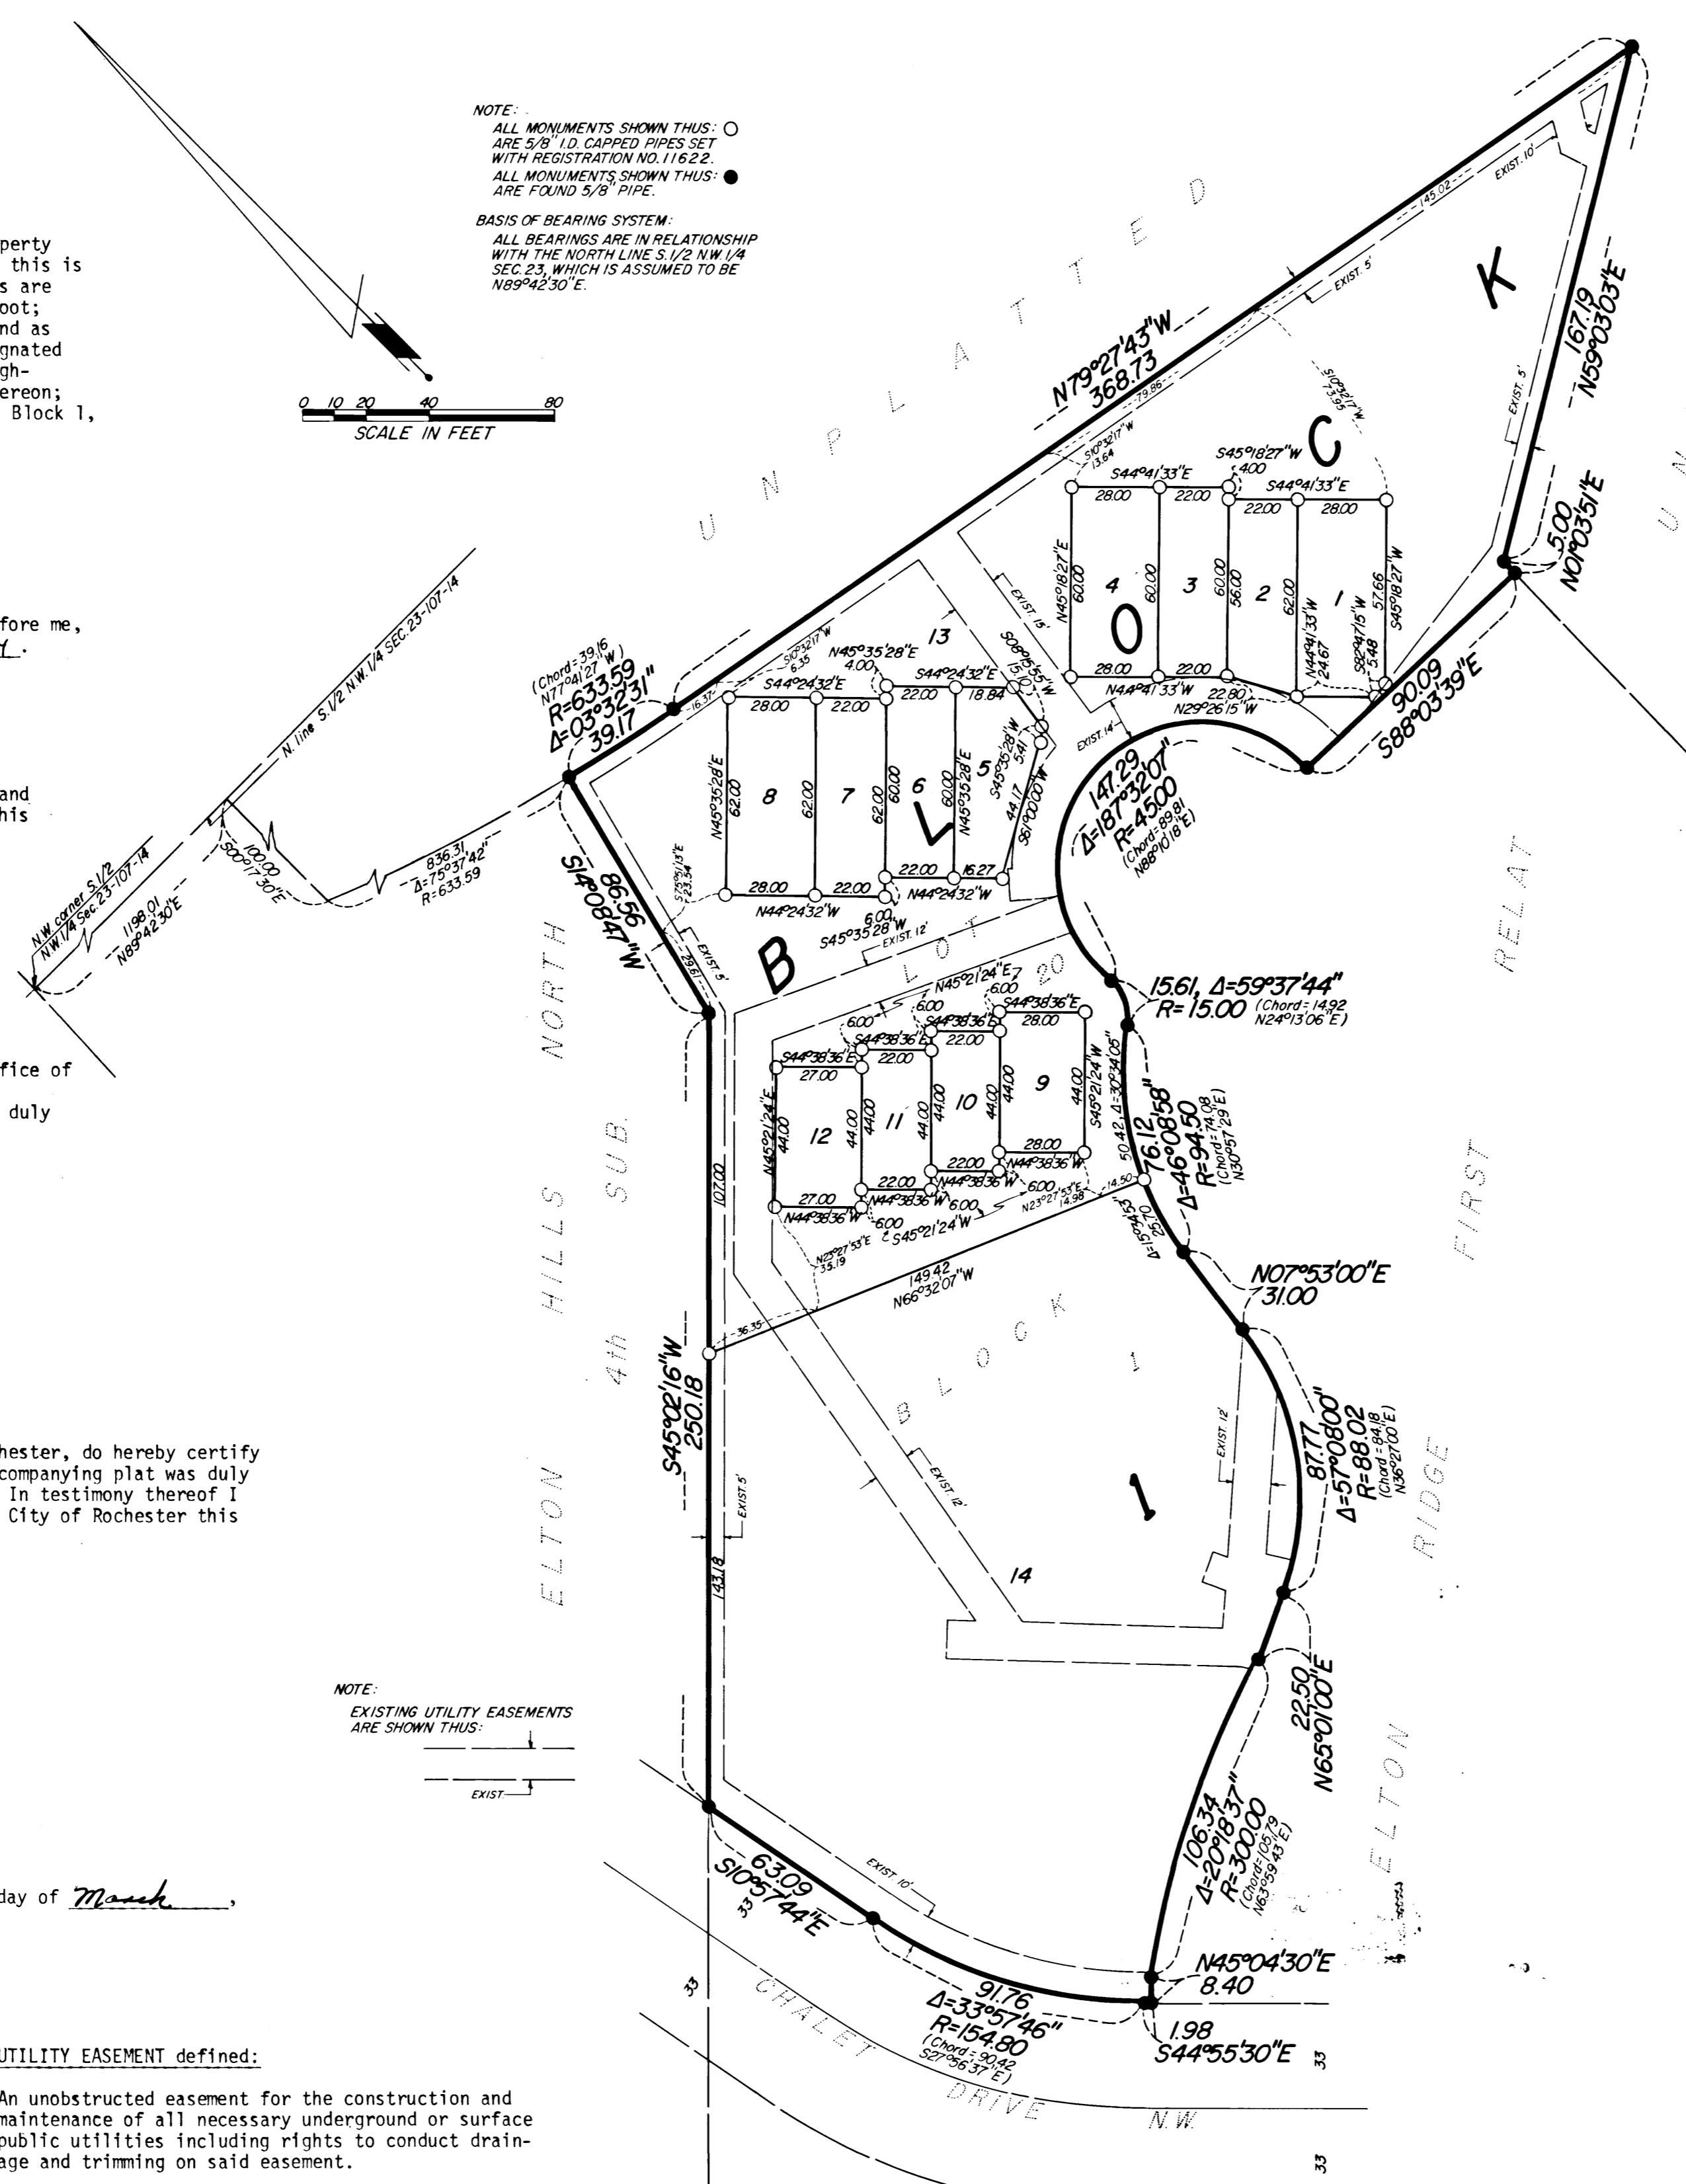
perty
this is
s are
oot;
nd as
gnated
gh-
ereon;
Block 1,

fore me,

and
his

fice of

duly

hester, do hereby certify
companying plat was duly
In testimony thereof I
City of Rochester this

day of March,

UTILITY EASEMENT defined:

An unobstructed easement for the construction and maintenance of all necessary underground or surface public utilities including rights to conduct drainage and trimming on said easement.

NOTE:
ALL MONUMENTS SHOWN THUS: ○ ARE 5/8" I.D. CAPPED PIPES SET WITH REGISTRATION NO. 11622.
ALL MONUMENTS SHOWN THUS: ● ARE FOUND 5/8" PIPE.

BASIS OF BEARING SYSTEM:
ALL BEARINGS ARE IN RELATIONSHIP WITH THE NORTH LINE S.1/2 N.W.1/4 SEC.23, WHICH IS ASSUMED TO BE N89°42'30"E.

0 10 20 40 80
SCALE IN FEET

UNPLATTED

N79°27'43"W 368.73

167.19 N59°03'03"E

5.00 N01°03'51"E

90.09 S88°03'39"E

K

C

O

L

B

1

(Chord=39.16 N77°41'27"W) R=633.59 Δ=03°32'31" 39.17

N. line S.1/2 N.W.1/4 SEC.23-107-14

N.W. corner S.1/2 N.W.1/4 Sec.23-107-14

1198.01 N89°42'30"E

100.00 S00°17'30"E

836.31 Δ=75°37'42" R=633.59

86.56 S14°08'47"W

S45°02'16"W 250.18

107.00

143.18

63.09 S10°57'44"E

Δ=33°57'46" 91.76 R=154.80 (Chord=90.42 S27°56'37"E)

1.98 S44°55'30"E

N45°04'30"E 8.40

106.34 Δ=20°18'37" R=300.00 (Chord=105.79 N63°59'43"E)

22.50 N65°01'00"E

87.77 Δ=57°08'00" R=88.02 (Chord=84.18 N36°27'00"E)

N07°53'00"E 31.00

76.12 Δ=46°08'58" R=94.50 (Chord=74.08 N30°57'29"E)

15.61, Δ=59°37'44" R=15.00 (Chord=14.92 N24°13'06"E)

147.29 Δ=187°32'07" R=45.00 (Chord=89.81 N88°10'18"E)

EXIST. 10'
EXIST. 5'
EXIST. 15'
EXIST. 14'
EXIST. 12'
EXIST. 5'

145.02
79.86
S10°32'17"W 13.64
S44°41'33"E
S45°18'27"W 4.00
S44°41'33"E
28.00 22.00 22.00 28.00
4 3 2 1
N45°18'27"E 60.00
60.00 60.00 56.00 62.00
57.66 S45°18'27"W
28.00 22.00
N44°41'33"W 22.80
N29°26'15"W
N44°41'33"W 24.67
S82°47'15"W 5.48

13
S10°32'17"W 6.35
N45°35'28"E 4.00
S44°24'32"E
S44°24'32"E
28.00 22.00 22.00 18.84
S08°25'35"W 15.10
8 7 6 5
N45°35'28"E 62.00
62.00 62.00 60.00
N45°35'28"E 60.00
S45°35'28"W 5.41
44.17
S81°00'00"W
16.37
S73°51'13"E 23.54
28.00 22.00 22.00 16.27
N44°24'32"W
N44°24'32"W
6.00
S45°35'28"W

N45°21'24"E 20
6.00 6.00 6.00
S44°38'36"E
S44°38'36"E
S44°38'36"E
27.00 22.00 22.00 28.00
12 11 10 9
N45°21'24"E 44.00
44.00 44.00 44.00 44.00 44.00
S45°21'24"W
50.42 Δ=30°34'05"
28.00
N44°38'36"W
22.00
N44°38'36"W
27.00 22.00
N44°38'36"W
N44°38'36"W
6.00
6.00
S45°21'24"W
N23°27'53"E 14.98
14.50
N23°27'53"E 35.19
25.70
Δ=15°34'53"
149.42 N66°32'07"W
36.35
29.61

BLOCK 1
LOT 20
14

ELTON HILLS NORTH 4th SUB.

FIRST RELAT
ELTON RIDGE

CHALET DRIVE N.W.

33
33
33
33

NOTE:
EXISTING UTILITY EASEMENTS ARE SHOWN THUS:
EXIST